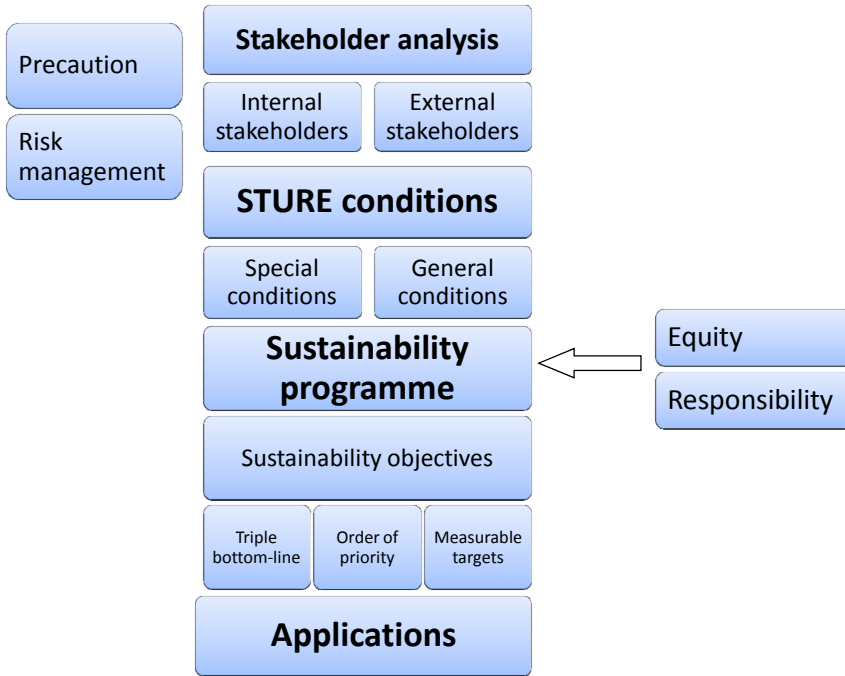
Precaution

Risk management

Stakeholder analysis

Internal stakeholders

External stakeholders

STURE conditions

Special conditions

General conditions

Sustainability programme

Equity

Responsibility

Sustainability objectives

Triple bottom-line

Order of priority

Measurable targets

Applications